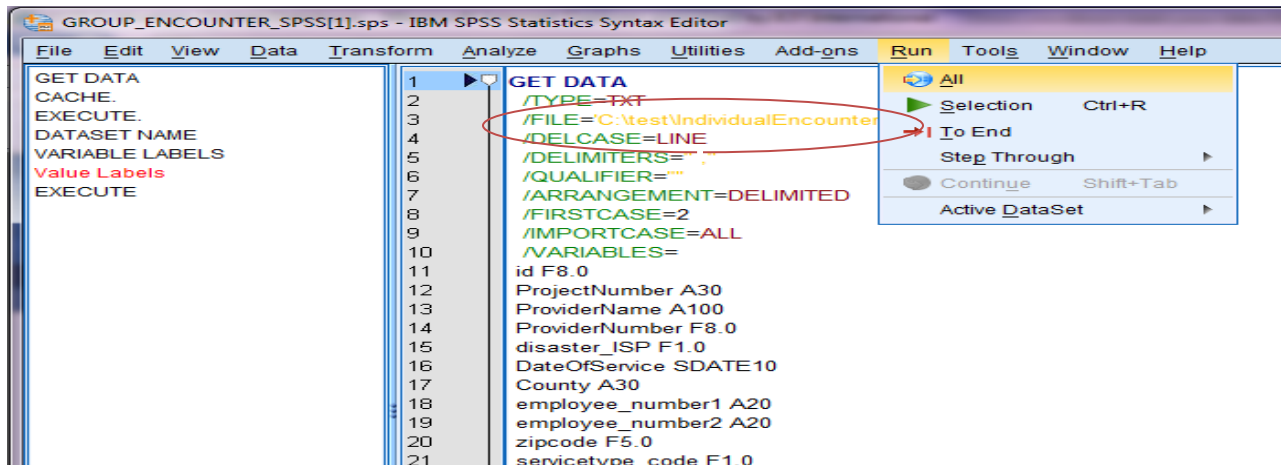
GROUP_ENCOUNTER_SPSS[1].sps - IBM SPSS Statistics Syntax Editor

File Edit View Data Transform Analyze Graphs Utilities Add-ons Run Tools Window Help

GET DATA
CACHE.
EXECUTE.
DATASET NAME
VARIABLE LABELS
Value Labels
EXECUTE

1 GET DATA
2 /TYPE=TXT
3 /FILE='C:\test\IndividualEncounter
4 /DELCASE=LINE
5 /DELIMITERS=","
6 /QUALIFIER=""
7 /ARRANGEMENT=DELIMITED
8 /FIRSTCASE=2
9 /IMPORTCASE=ALL
10 /VARIABLES=
11 id F8.0
12 ProjectNumber A30
13 ProviderName A100
14 ProviderNumber F8.0
15 disaster_ISP F1.0
16 DateOfService SDATE10
17 County A30
18 employee_number1 A20
19 employee_number2 A20
20 zipcode F5.0
21 servicetype_code F1.0

All
Selection Ctrl+R
To End
Step Through
Continue Shift+Tab
Active DataSet